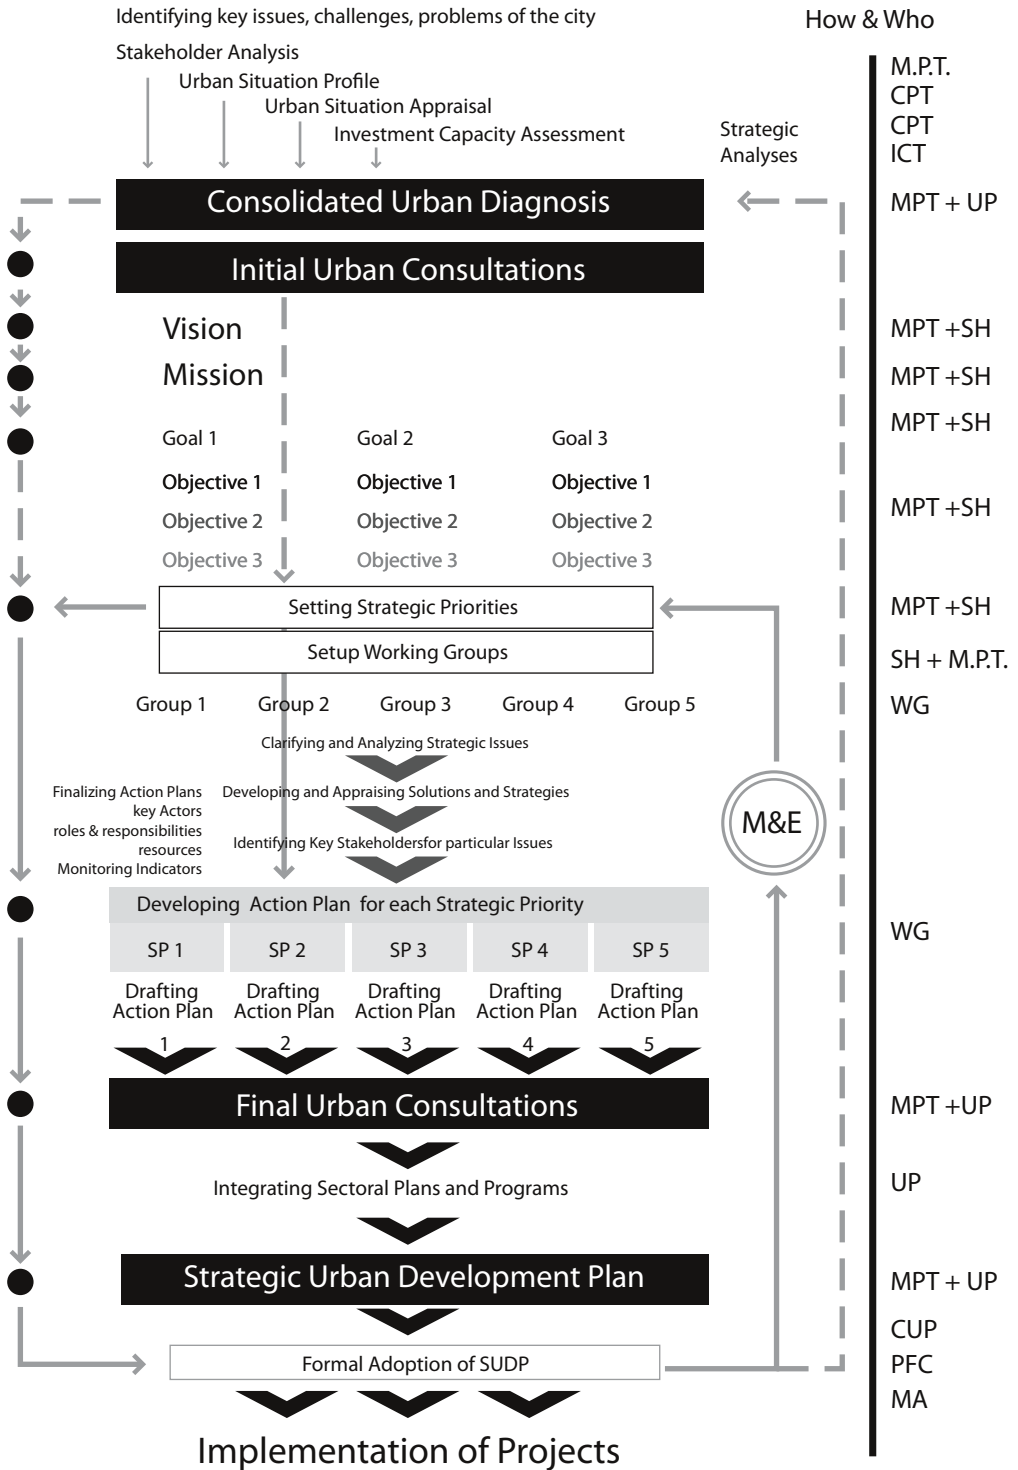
Identifying key issues, challenges, problems of the city

Stakeholder Analysis

Urban Situation Profile

Urban Situation Appraisal

Investment Capacity Assessment

Strategic Analyses

How & Who

M.P.T.
CPT
CPT
ICT

Consolidated Urban Diagnosis

MPT + UP

Initial Urban Consultations

Vision

MPT +SH

Mission

MPT +SH

MPT +SH

Goal 1

Goal 2

Goal 3

Objective 1

Objective 1

Objective 1

MPT +SH

Objective 2

Objective 2

Objective 2

Objective 3

Objective 3

Objective 3

Setting Strategic Priorities

MPT +SH

Setup Working Groups

SH + M.P.T.

Group 1

Group 2

Group 3

Group 4

Group 5

WG

Clarifying and Analyzing Strategic Issues

Finalizing Action Plans
key Actors
roles & responsibilities
resources
Monitoring Indicators

Developing and Appraising Solutions and Strategies

Identifying Key Stakeholdersfor particular Issues

M&E

Developing Action Plan for each Strategic Priority

WG

| SP 1 | SP 2 | SP 3 | SP 4 | SP 5 |
|---|---|---|---|---|
| Drafting Action Plan | Drafting Action Plan | Drafting Action Plan | Drafting Action Plan | Drafting Action Plan |
| 1 | 2 | 3 | 4 | 5 |

Final Urban Consultations

MPT +UP

Integrating Sectoral Plans and Programs

UP

Strategic Urban Development Plan

MPT + UP

CUP

Formal Adoption of SUDP

PFC

MA

Implementation of Projects